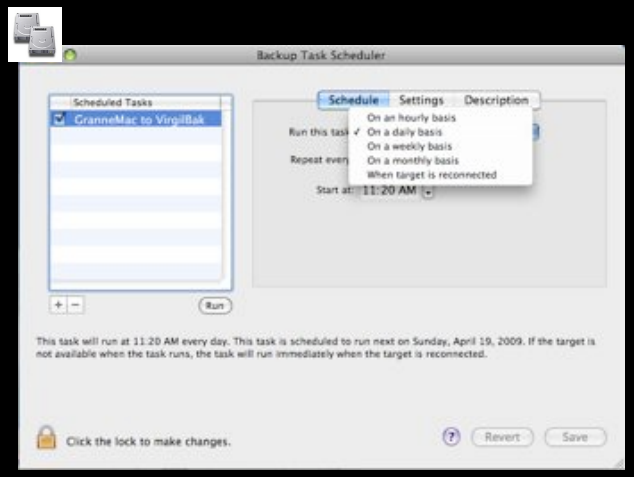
Backup Task Scheduler

Scheduled Tasks

GranneMac to VirgilBak

+ −

Run

Schedule Settings Description

Run this task

Repeat every

Start at: 11:20 AM

On an hourly basis
✓ On a daily basis
On a weekly basis
On a monthly basis
When target is reconnected

This task will run at 11:20 AM every day. This task is scheduled to run next on Sunday, April 19, 2009. If the target is not available when the task runs, the task will run immediately when the target is reconnected.

Click the lock to make changes.

?

Revert

Save